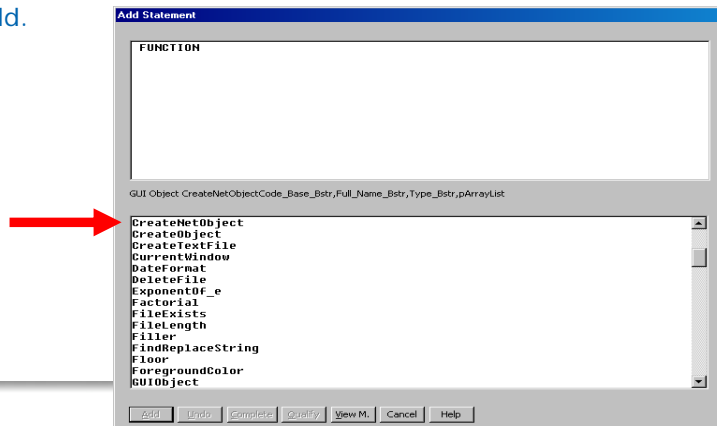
ld.

Add Statement

FUNCTION

GUI Object CreateNetObjectCode_Base_Bstr,Full_Name_Bstr,Type_Bstr,pArrayList

CreateNetObject
CreateObject
CreateTextFile
CurrentWindow
DateFormat
DeleteFile
ExponentOf_e
Factorial
FileExists
FileLength
Filler
FindReplaceString
Floor
ForegroundColor
GUIObject

Add | Undo | Complete | Qualify | View M. | Cancel | Help